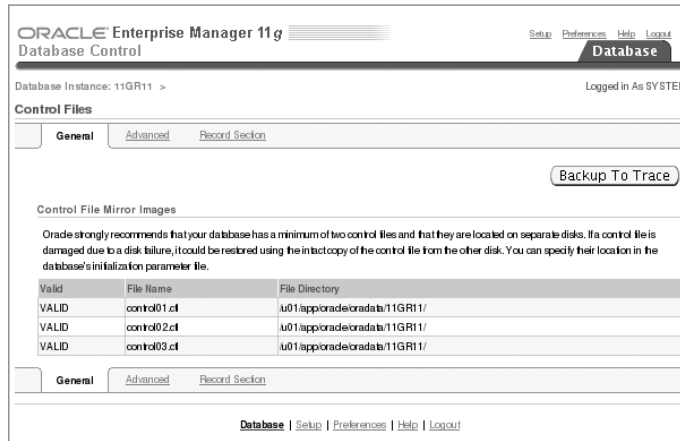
ORACLE Enterprise Manager 11g
Database Control

Setup Preferences Help Logout
Database

Database Instance: 11GR11 >

Logged in As SYSTE

Control Files

General | Advanced | Record Section

Backup To Trace

Control File Mirror Images

Oracle strongly recommends that your database has a minimum of two control files and that they are located on separate disks. If a control file is damaged due to a disk failure, it could be restored using the intact copy of the control file from the other disk. You can specify their location in the database's initialization parameter file.

| Valid | File Name | File Directory |
|---|---|---|
| VALID | control01.ctl | /u01/app/oracle/oradata/11GR11/ |
| VALID | control02.ctl | /u01/app/oracle/oradata/11GR11/ |
| VALID | control03.ctl | /u01/app/oracle/oradata/11GR11/ |

General | Advanced | Record Section

Database | Setup | Preferences | Help | Logout